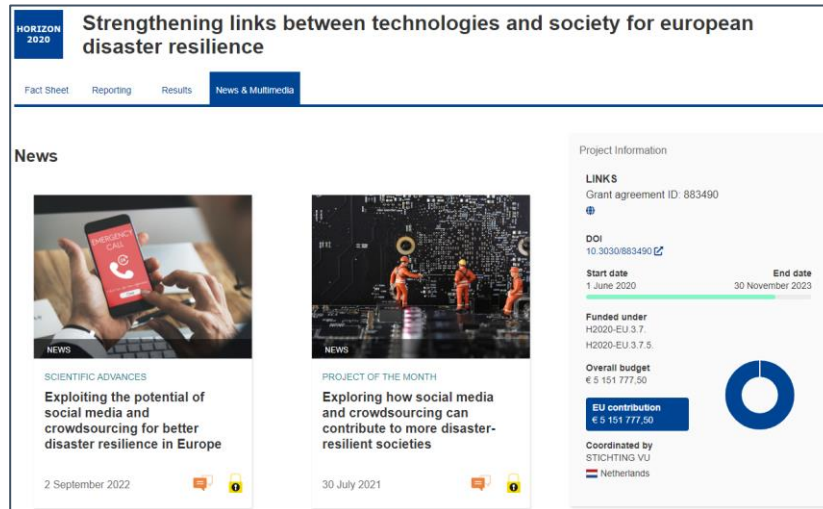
HORIZON 2020

Strengthening links between technologies and society for european disaster resilience

Fact Sheet Reporting Results News & Multimedia

News

EMERGENCY CALL

NEWS

SCIENTIFIC ADVANCES

Exploiting the potential of social media and crowdsourcing for better disaster resilience in Europe

2 September 2022

NEWS

PROJECT OF THE MONTH

Exploring how social media and crowdsourcing can contribute to more disaster-resilient societies

30 July 2021

Project Information

LINKS

Grant agreement ID: 883490

DOI

10.3030/883490

Start date
1 June 2020

End date
30 November 2023

Funded under
H2020-EU.3.7.
H2020-EU.3.7.5.

Overall budget
€ 5 151 777,50

EU contribution
€ 5 151 777,50

Coordinated by
STICHTING VU
Netherlands